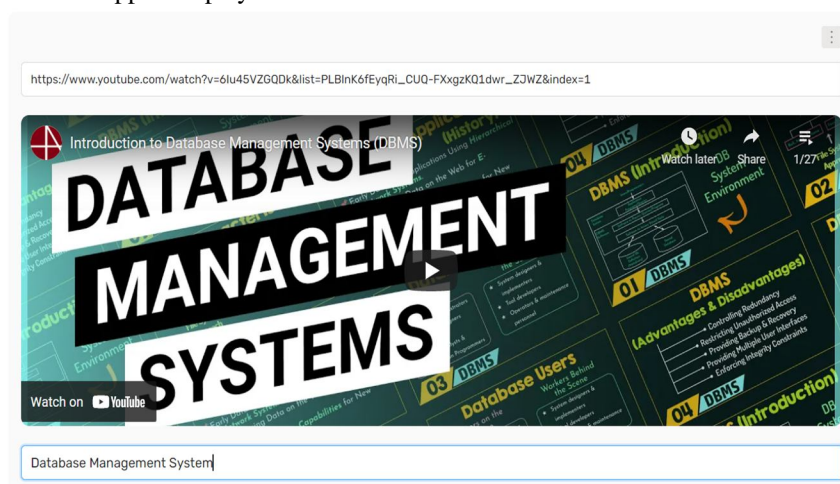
https://www.youtube.com/watch?v=6Iu45VZGQDk&list=PLBlnK6fEyqRi_CUQ-FXxgzKQ1dwr_ZJWZ&index=1

Introduction to Database Management Systems (DBMS)

Watch later

Share

1/27

DATABASE MANAGEMENT SYSTEMS

04 DBMS

DBMS (Introduction)

01 DBMS

DBMS (Advantages & Disadvantages)

Controlling Redundancy

Restricting Unauthorized Access

Providing Backup & Recovery

Providing Multiple User Interfaces

Enforcing Integrity Constraints

03 DBMS

Database Users

Workers Behind the Scene

04 DBMS

Watch on YouTube

Database Management System